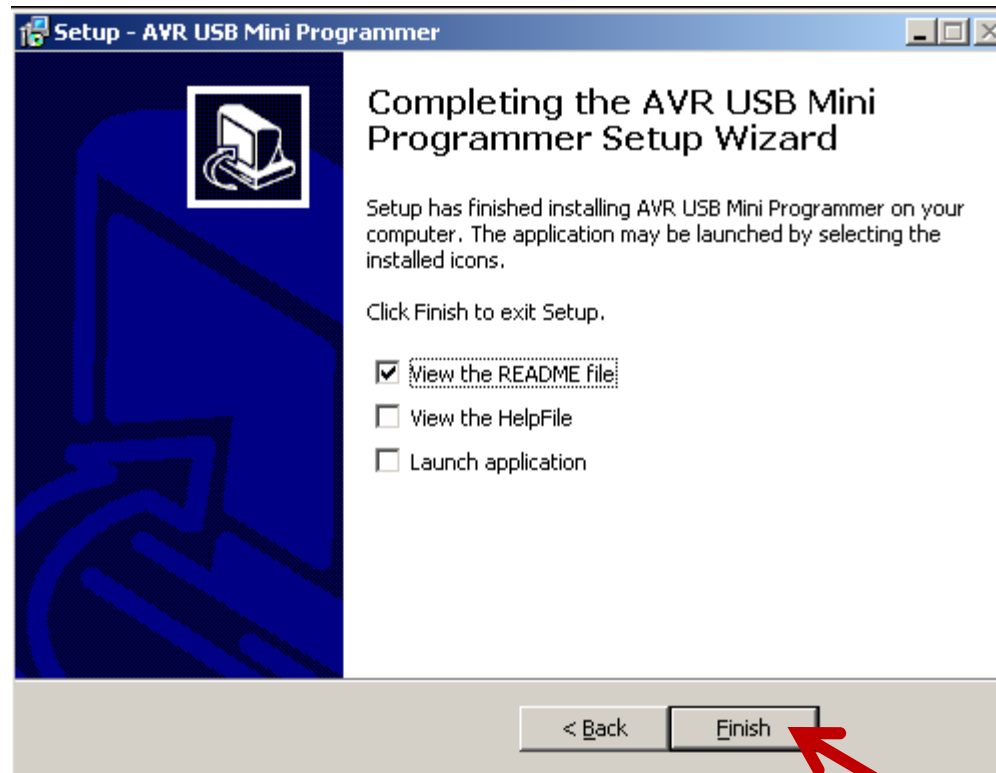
Setup - AVR USB Mini Programmer

Completing the AVR USB Mini Programmer Setup Wizard

Setup has finished installing AVR USB Mini Programmer on your computer. The application may be launched by selecting the installed icons.

Click Finish to exit Setup.

View the README file

View the HelpFile

Launch application

< Back

Finish